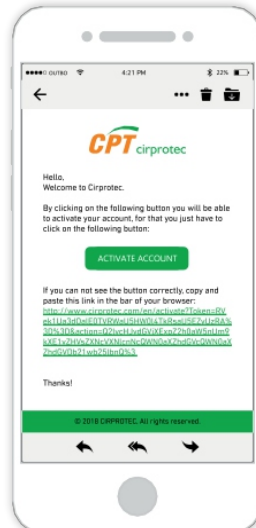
●●●○○ OUTRO 4:21 PM 22%

CPT cirprotec

Hello,
Welcome to Cirprotec.

By clicking on the following button you will be able to activate your account, for that you just have to click on the following button:

ACTIVATE ACCOUNT

If you can not see the button correctly, copy and paste this link in the bar of your browser: http://www.cirprotec.com/en/activate?Token=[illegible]

Thanks!

© 2018 CIRPROTEC. All rights reserved.